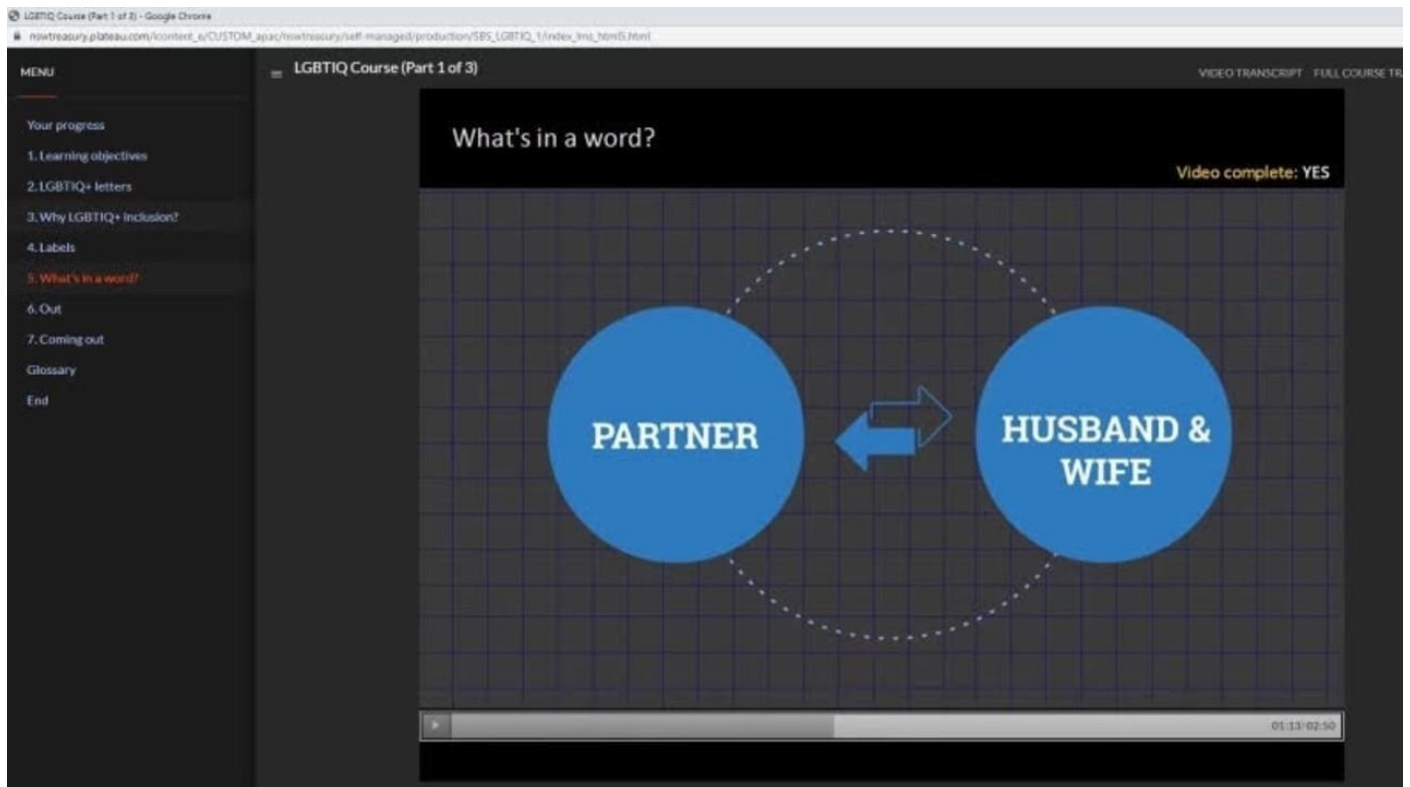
LGBTIQ Course (Part 1 of 3) - Google Chrome

nswtreasury.plateau.com/icontent_e/CUSTOM_apac/nswtreasury/self-managed/production/SBS_LGBTIQ_1/index_lms_html5.html

MENU

LGBTIQ Course (Part 1 of 3)

VIDEO TRANSCRIPT FULL COURSE TR

Your progress
1. Learning objectives
2. LGBTIQ+ letters
3. Why LGBTIQ+ inclusion?
4. Labels
5. What's in a word?
6. Out
7. Coming out
Glossary
End

What's in a word?

Video complete: YES

PARTNER

HUSBAND & WIFE

01:13/02:50